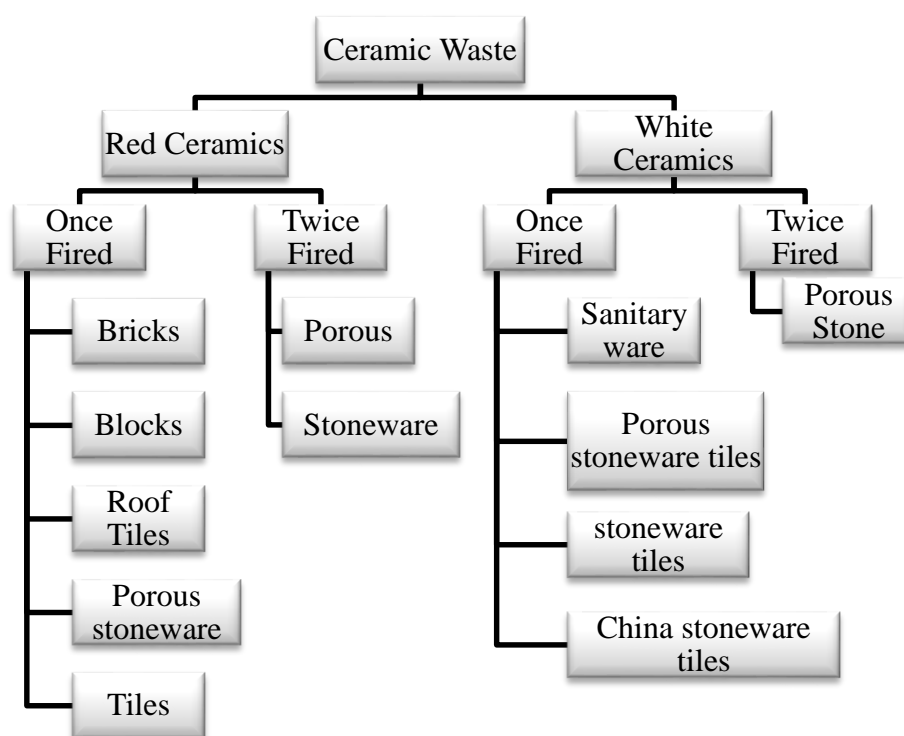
Ceramic Waste

Red Ceramics

White Ceramics

Once Fired

Twice Fired

Once Fired

Twice Fired

Bricks

Blocks

Roof Tiles

Porous stoneware

Tiles

Porous

Stoneware

Sanitary ware

Porous stoneware tiles

stoneware tiles

China stoneware tiles

Porous Stone